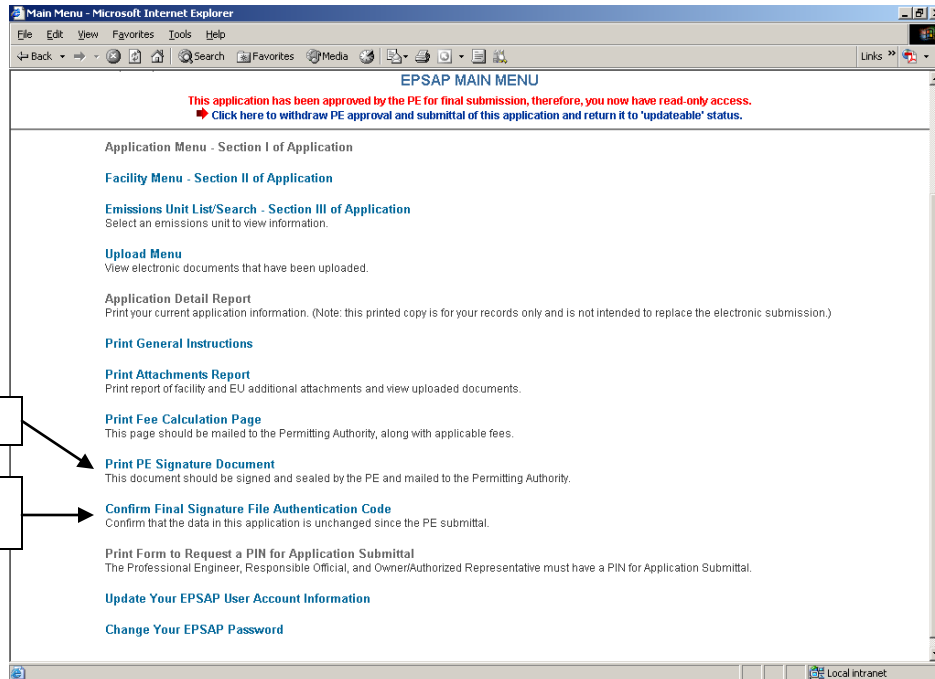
Main Menu - Microsoft Internet Explorer

File Edit View Favorites Tools Help

Back Search Favorites Media Links

EPSAP MAIN MENU

This application has been approved by the PE for final submission, therefore, you now have read-only access.

Click here to withdraw PE approval and submittal of this application and return it to 'updateable' status.

Application Menu - Section I of Application

Facility Menu - Section II of Application

Emissions Unit List/Search - Section III of Application
Select an emissions unit to view information.

Upload Menu
View electronic documents that have been uploaded.

Application Detail Report
Print your current application information. (Note: this printed copy is for your records only and is not intended to replace the electronic submission.)

Print General Instructions

Print Attachments Report
Print report of facility and EU additional attachments and view uploaded documents.

Print Fee Calculation Page
This page should be mailed to the Permitting Authority, along with applicable fees.

Print PE Signature Document
This document should be signed and sealed by the PE and mailed to the Permitting Authority.

Confirm Final Signature File Authentication Code
Confirm that the data in this application is unchanged since the PE submittal.

Print Form to Request a PIN for Application Submittal
The Professional Engineer, Responsible Official, and Owner/Authorized Representative must have a PIN for Application Submittal.

Update Your EPSAP User Account Information

Change Your EPSAP Password

Local intranet